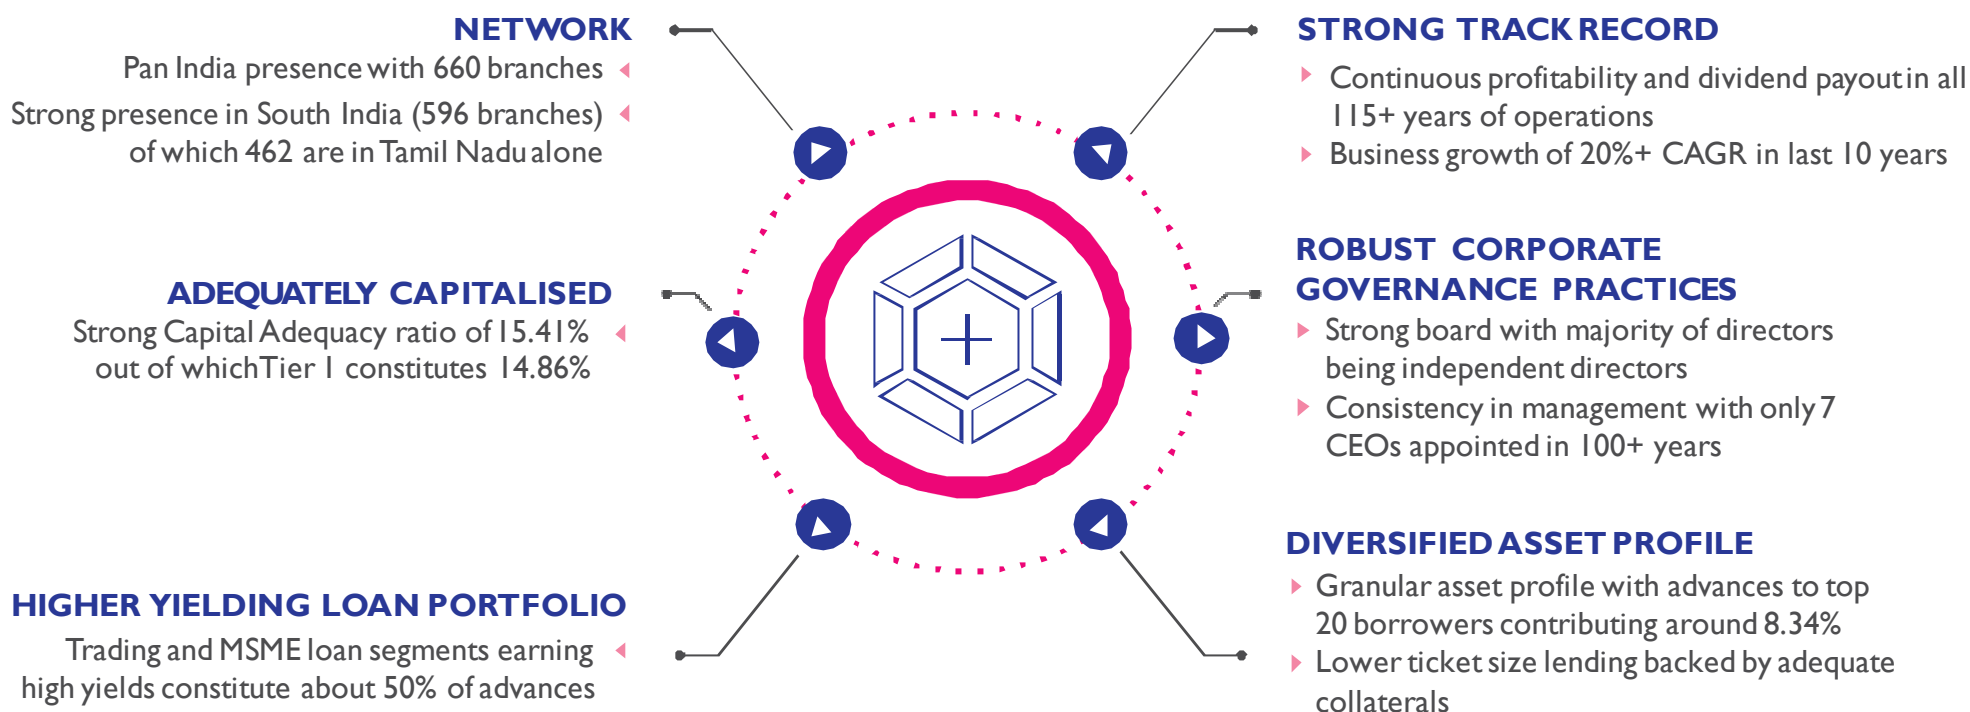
NETWORK

Pan India presence with 660 branches

Strong presence in South India (596 branches) of which 462 are in Tamil Nadu alone

STRONG TRACK RECORD

Continuous profitability and dividend payout in all 115+ years of operations

Business growth of 20%+ CAGR in last 10 years

ADEQUATELY CAPITALISED

Strong Capital Adequacy ratio of 15.41% out of which Tier I constitutes 14.86%

ROBUST CORPORATE GOVERNANCE PRACTICES

Strong board with majority of directors being independent directors

Consistency in management with only 7 CEOs appointed in 100+ years

HIGHER YIELDING LOAN PORTFOLIO

Trading and MSME loan segments earning high yields constitute about 50% of advances

DIVERSIFIED ASSET PROFILE

Granular asset profile with advances to top 20 borrowers contributing around 8.34%

Lower ticket size lending backed by adequate collaterals